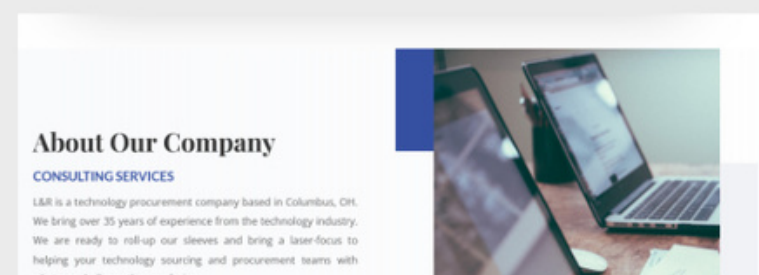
About Our Company

CONSULTING SERVICES

L&R is a technology procurement company based in Columbus, OH. We bring over 35 years of experience from the technology industry. We are ready to roll-up our sleeves and bring a laser-focus to helping your technology sourcing and procurement teams with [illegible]